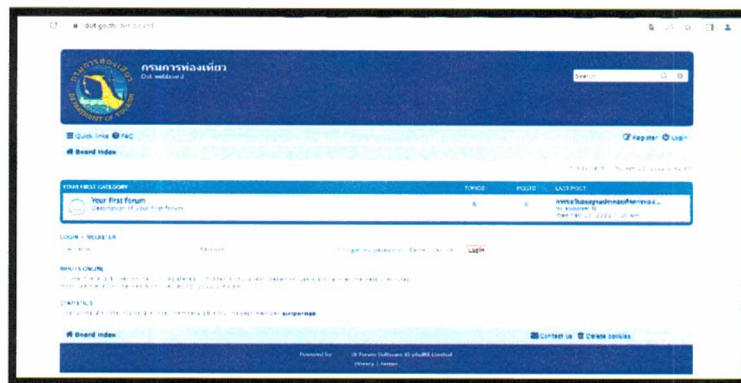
dot.go.th/webboard

กรมการท่องเที่ยว
Dot webboard

DEPARTMENT OF TOURISM

Search

Quick links FAQ

Register Login

Board index

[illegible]

| YOUR FIRST CATEGORY | TOPICS | POSTS | LAST POST |
|---|---|---|---|
| Your first forum Description of your first forum. | 6 | 6 | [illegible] by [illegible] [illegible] |

LOGIN • REGISTER

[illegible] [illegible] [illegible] Login

WHO IS ONLINE

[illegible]

STATISTICS

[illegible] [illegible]

Board index

Contact us Delete cookies

Powered by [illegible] Forum Software © phpBB Limited
Privacy | Terms